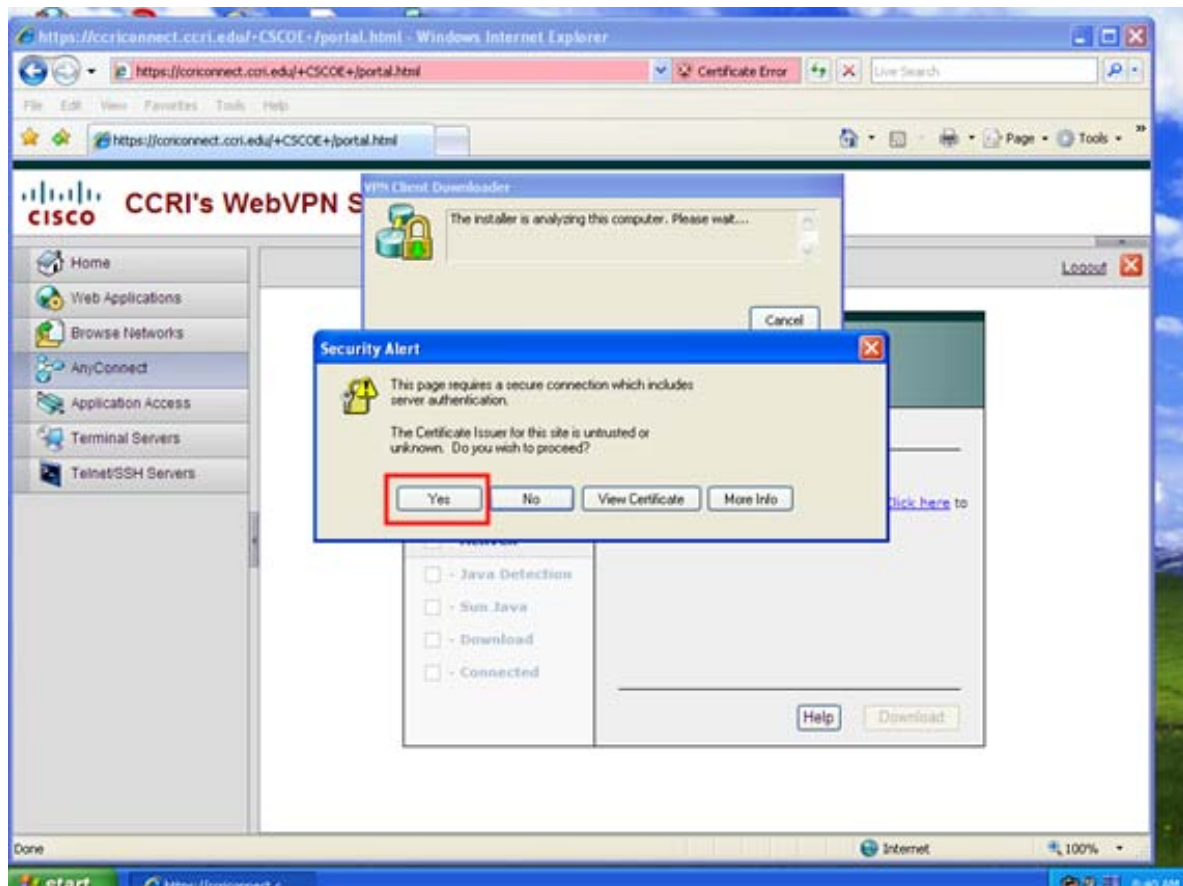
https://ccriconnect.ccri.edu/+CSCOE+/portal.html - Windows Internet Explorer

https://ccriconnect.ccri.edu/+CSCOE+/portal.html
Certificate Error
Live Search

File Edit View Favorites Tools Help

https://ccriconnect.ccri.edu/+CSCOE+/portal.html

Page Tools

cisco CCRI's WebVPN S

Logout

Home
Web Applications
Browse Networks
AnyConnect
Application Access
Terminal Servers
Telnet/SSH Servers

VPN Client Downloader

The installer is analyzing this computer. Please wait....

Cancel

Security Alert

This page requires a secure connection which includes server authentication.

The Certificate Issuer for this site is untrusted or unknown. Do you wish to proceed?

Yes No View Certificate More Info

Click here to

- Java Detection
- Sun Java
- Download
- Connected

Help Download

Done

Internet

100%

start

https://ccriconnect.c...